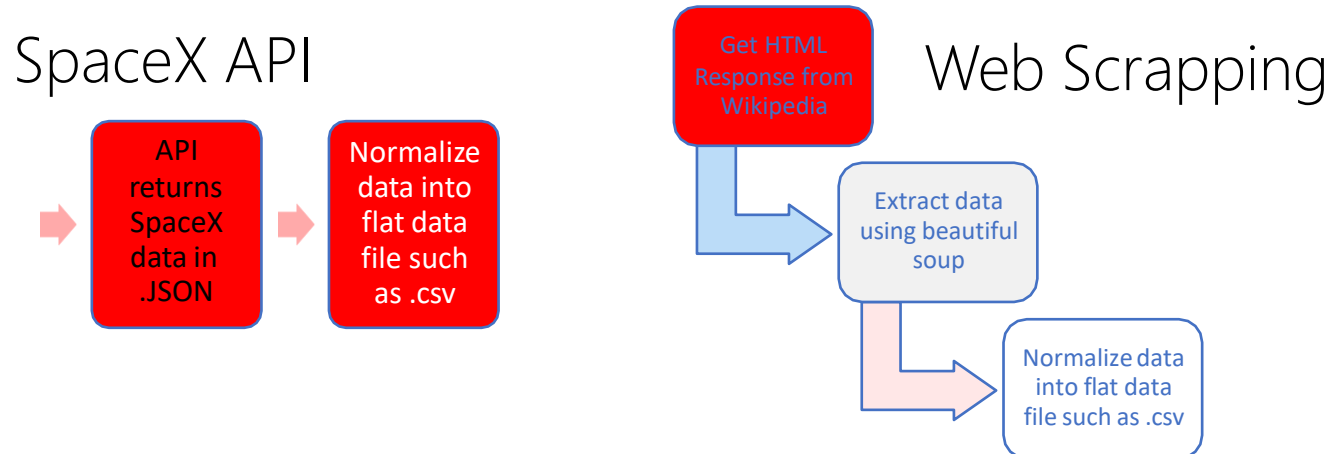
SpaceX API

API returns SpaceX data in .JSON

Normalize data into flat data file such as .csv

Web Scrapping

Get HTML Response from Wikipedia

Extract data using beautiful soup

Normalize data into flat data file such as .csv